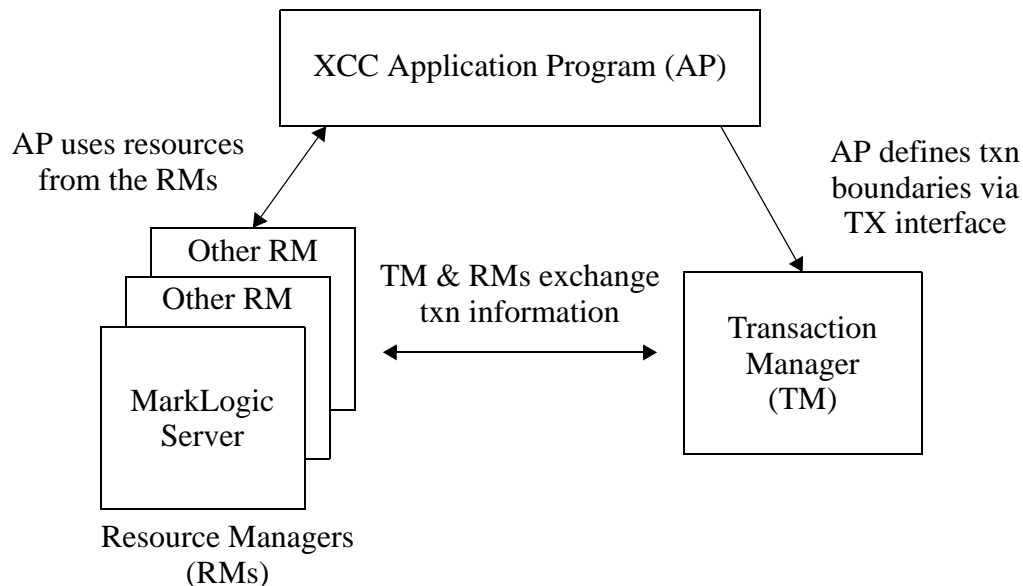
XCC Application Program (AP)

AP uses resources from the RMs

AP defines txn boundaries via TX interface

Other RM

Other RM

MarkLogic Server

TM & RMs exchange txn information

Transaction Manager (TM)

Resource Managers (RMs)